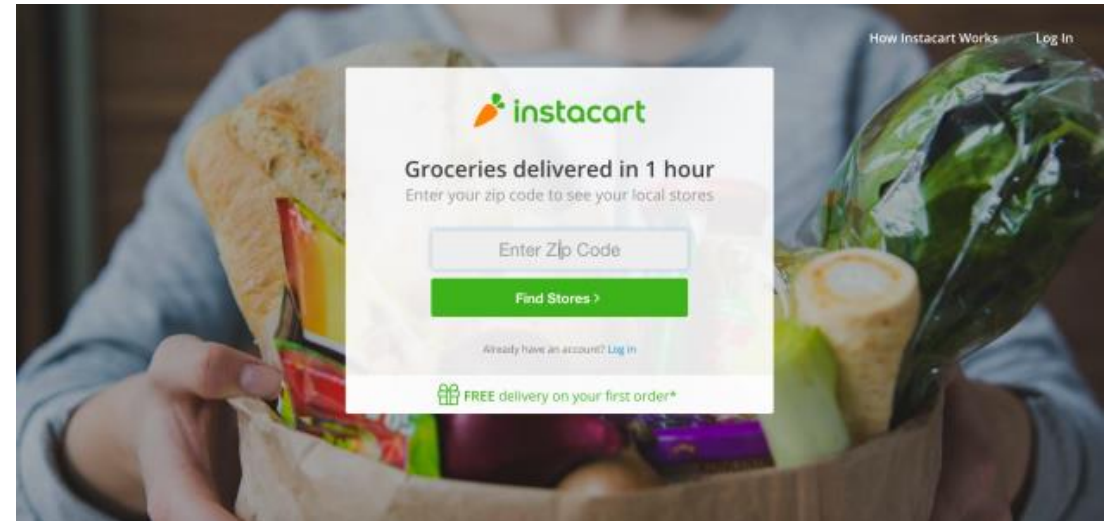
How Instacart Works Log In

instacart

Groceries delivered in 1 hour

Enter your zip code to see your local stores

Enter Zip Code

Find Stores >

Already have an account? Log in

FREE delivery on your first order*